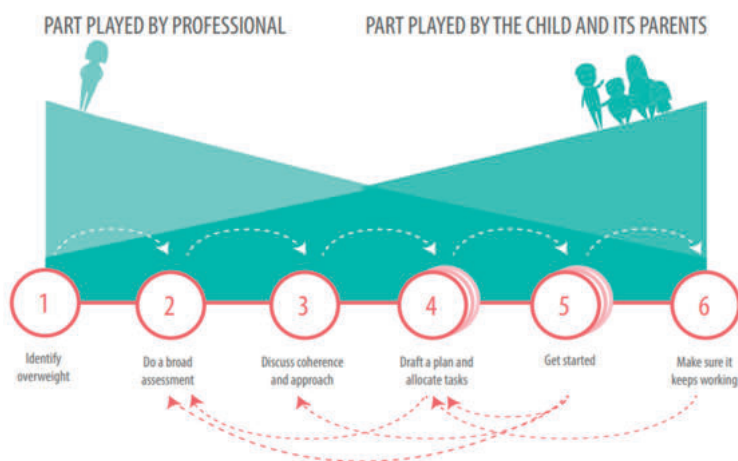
PART PLAYED BY PROFESSIONAL

PART PLAYED BY THE CHILD AND ITS PARENTS

1

Identify overweight

2

Do a broad assessment

3

Discuss coherence and approach

4

Draft a plan and allocate tasks

5

Get started

6

Make sure it keeps working